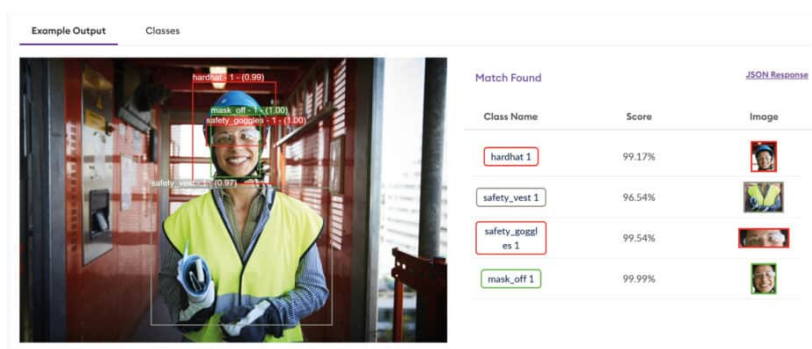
Example Output Classes

hardhat - 1 - (0.99)
mask_off - 1 - (1.00)
safety_goggles - 1 - (1.00)
safety_vest - 1 - (0.97)

Match Found

JSON Response

| Class Name | Score | Image |
|---|---|---|
| hardhat 1 | 99.17% | |
| safety_vest 1 | 96.54% | |
| safety_goggles 1 | 99.54% | |
| mask_off 1 | 99.99% | |